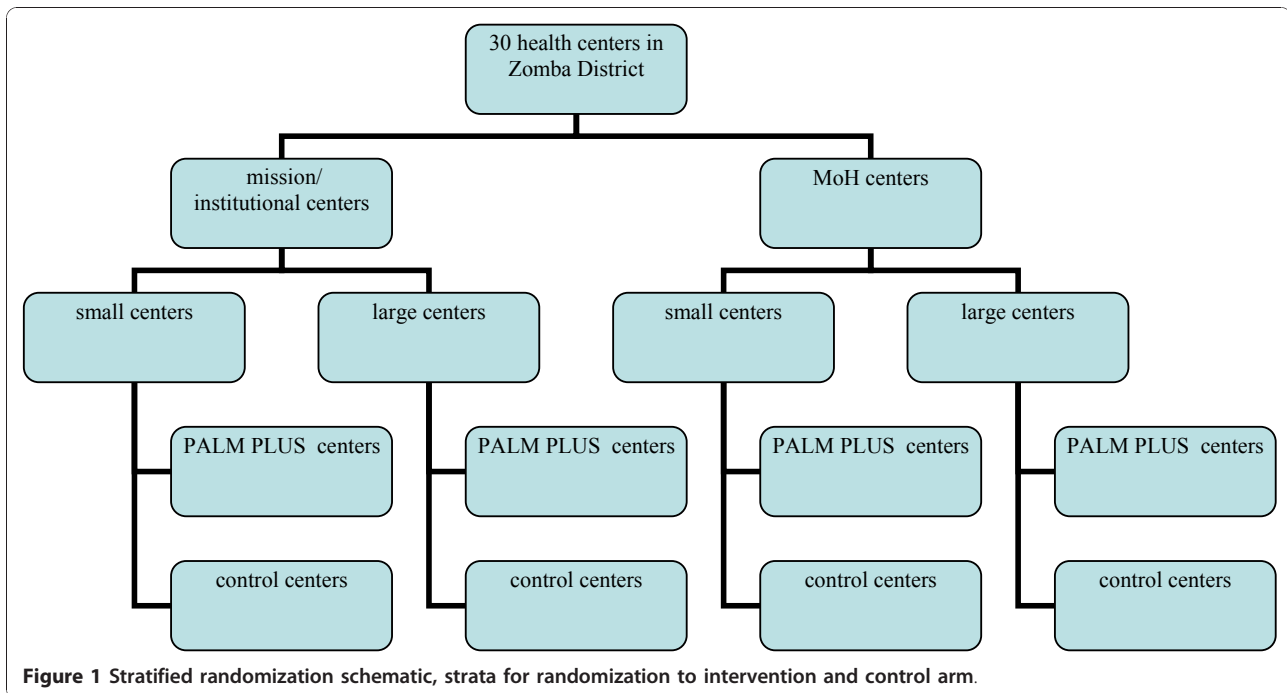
30 health centers in Zomba District

mission/ institutional centers

MoH centers

small centers

large centers

small centers

large centers

PALM PLUS centers

PALM PLUS centers

PALM PLUS centers

PALM PLUS centers

control centers

control centers

control centers

control centers

**Figure 1 Stratified randomization schematic, strata for randomization to intervention and control arm.**